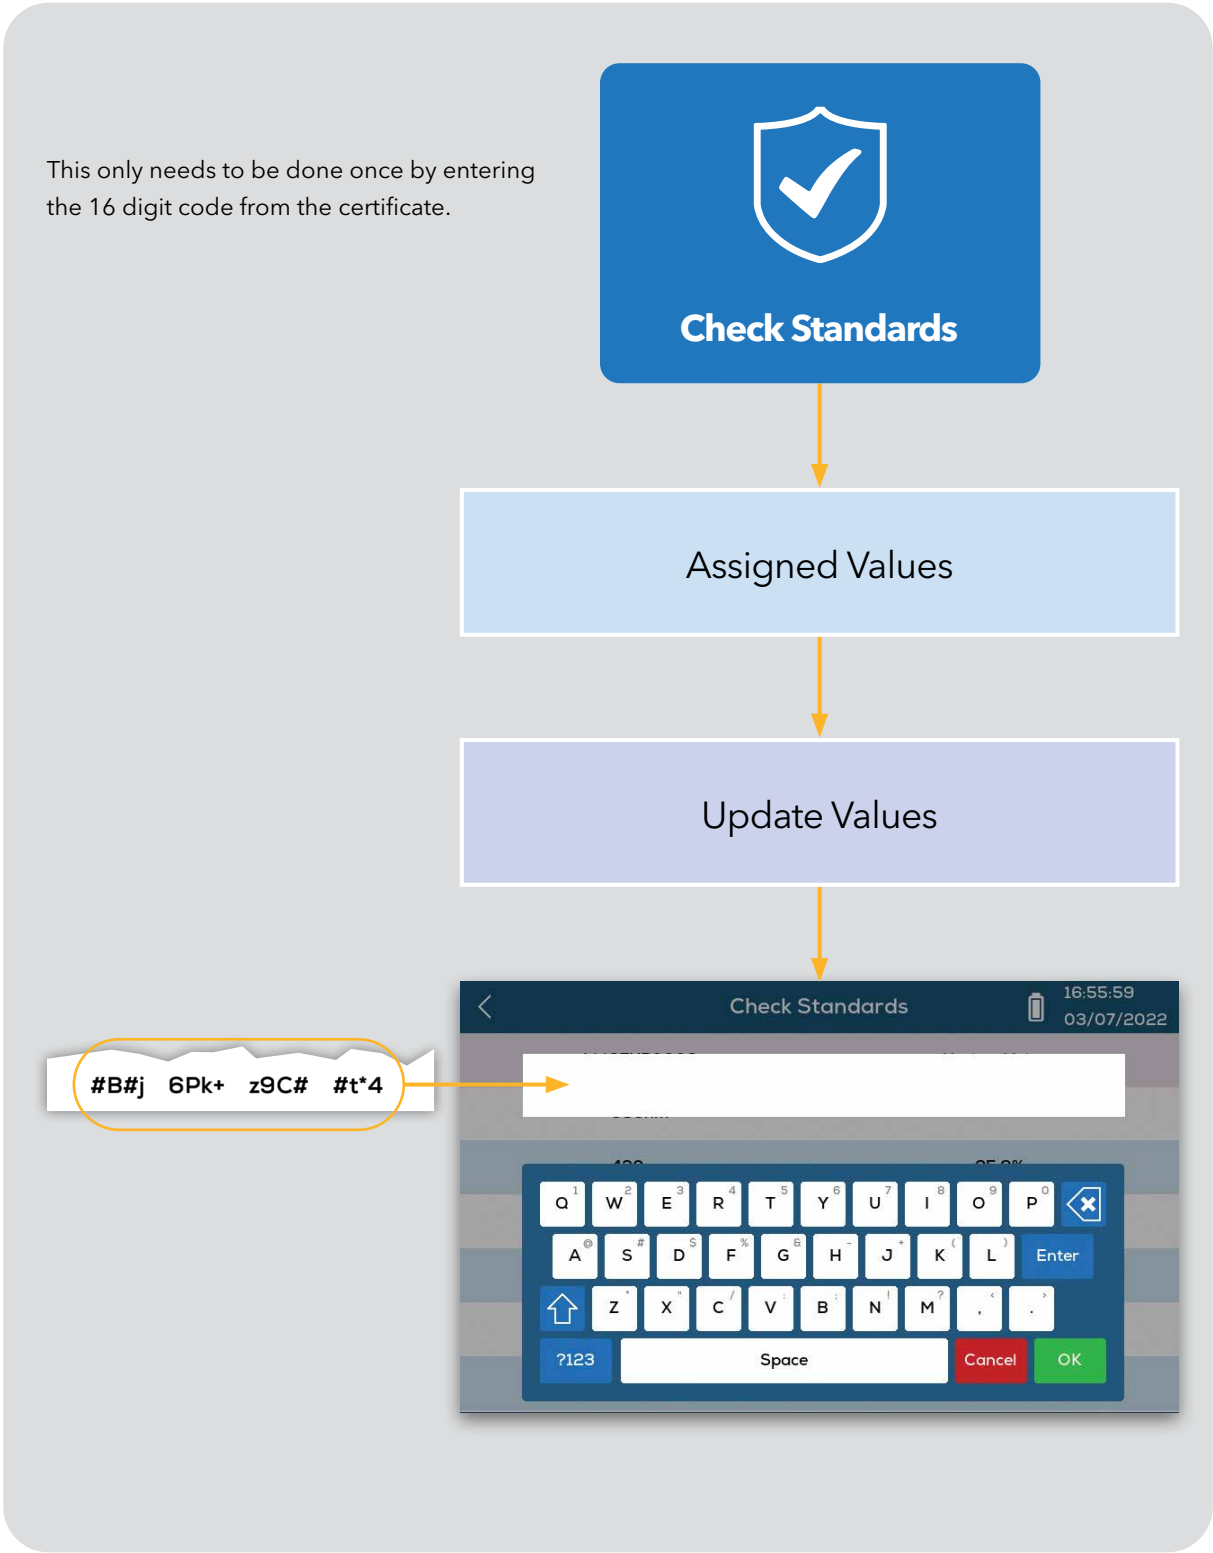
This only needs to be done once by entering the 16 digit code from the certificate.

Check Standards

Assigned Values

Update Values

#B#j 6Pk+ z9C# #t*4

Check Standards
16:55:59
03/07/2022

Q 1 W 2 E 3 R 4 T 5 Y 6 U 7 I 8 O 9 P 0
A @ S # D $ F % G & H - J + K ( L ) Enter
Z * X " C / V : B ; N ! M ? , < . >
?123 Space Cancel OK